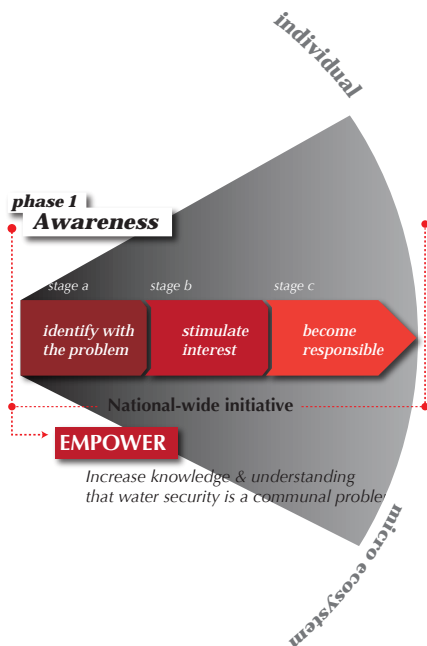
individual

phase 1
Awareness

stage a
identify with the problem

stage b
stimulate interest

stage c
become responsible

National-wide initiative

EMPOWER

Increase knowledge & understanding that water security is a communal proble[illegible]

micro ecosystem